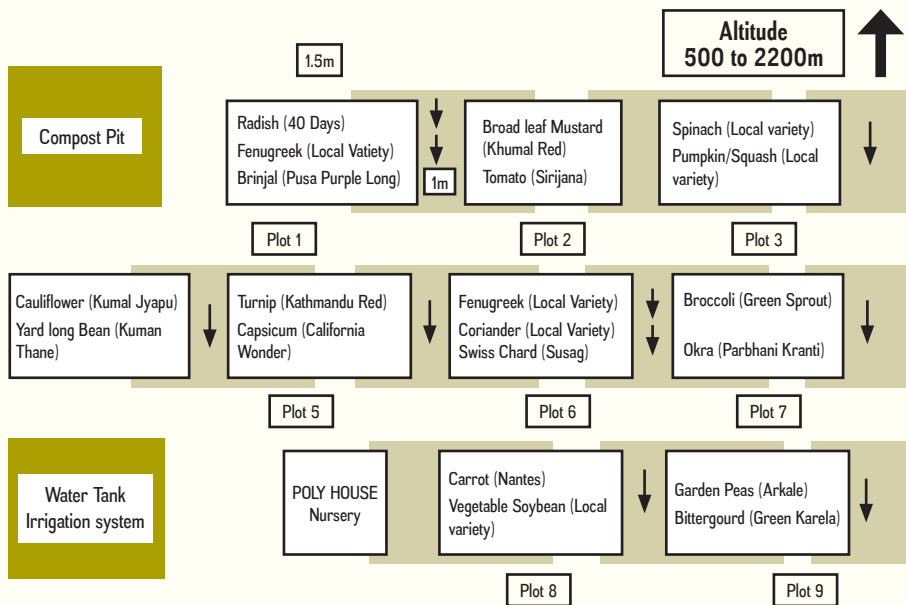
Altitude
500 to 2200m

1.5m

Compost Pit

Radish (40 Days)
Fenugreek (Local Vatiety)
Brinjal (Pusa Purple Long)

1m

Broad leaf Mustard (Khumal Red)
Tomato (Sirijana)

Spinach (Local variety)
Pumpkin/Squash (Local variety)

Plot 1

Plot 2

Plot 3

Cauliflower (Kumal Jyapu)
Yard long Bean (Kuman Thane)

Turnip (Kathmandu Red)
Capsicum (California Wonder)

Fenugreek (Local Variety)
Coriander (Local Variety)
Swiss Chard (Susag)

Broccoli (Green Sprout)
Okra (Parbhani Kranti)

Plot 5

Plot 6

Plot 7

Water Tank
Irrigation system

POLY HOUSE
Nursery

Carrot (Nantes)
Vegetable Soybean (Local variety)

Garden Peas (Arkale)
Bittergourd (Green Karela)

Plot 8

Plot 9